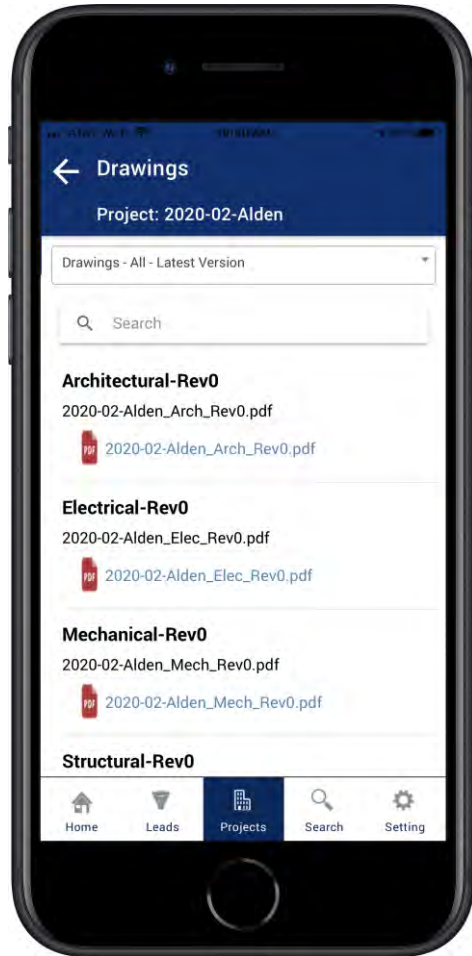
Drawings

Project: 2020-02-Alden

Drawings - All - Latest Version

Search

Architectural-Rev0

2020-02-Alden_Arch_Rev0.pdf

PDF 2020-02-Alden_Arch_Rev0.pdf

Electrical-Rev0

2020-02-Alden_Elec_Rev0.pdf

PDF 2020-02-Alden_Elec_Rev0.pdf

Mechanical-Rev0

2020-02-Alden_Mech_Rev0.pdf

PDF 2020-02-Alden_Mech_Rev0.pdf

Structural-Rev0

Home Leads Projects Search Setting